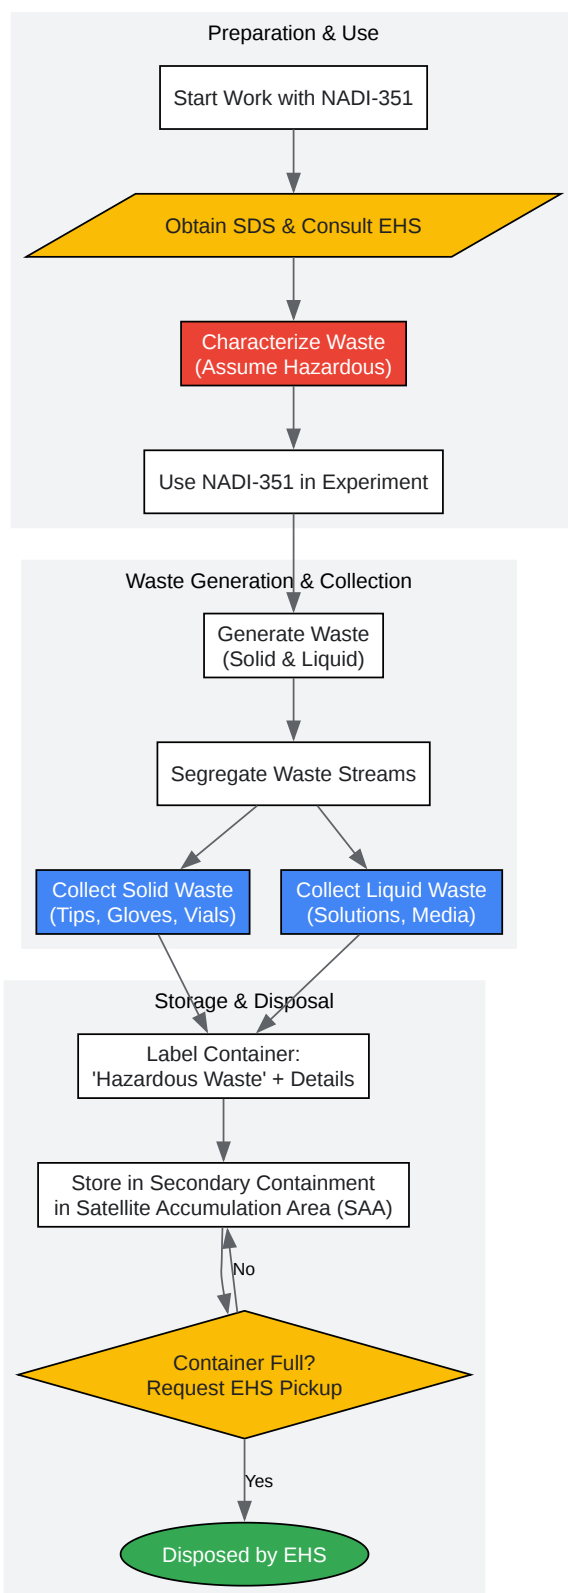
Preparation & Use

Start Work with NADI-351

Obtain SDS & Consult EHS

Characterize Waste (Assume Hazardous)

Use NADI-351 in Experiment

Waste Generation & Collection

Generate Waste (Solid & Liquid)

Segregate Waste Streams

Collect Solid Waste (Tips, Gloves, Vials)

Collect Liquid Waste (Solutions, Media)

Storage & Disposal

Label Container: 'Hazardous Waste' + Details

Store in Secondary Containment in Satellite Accumulation Area (SAA)

No

Container Full? Request EHS Pickup

Yes

Disposed by EHS